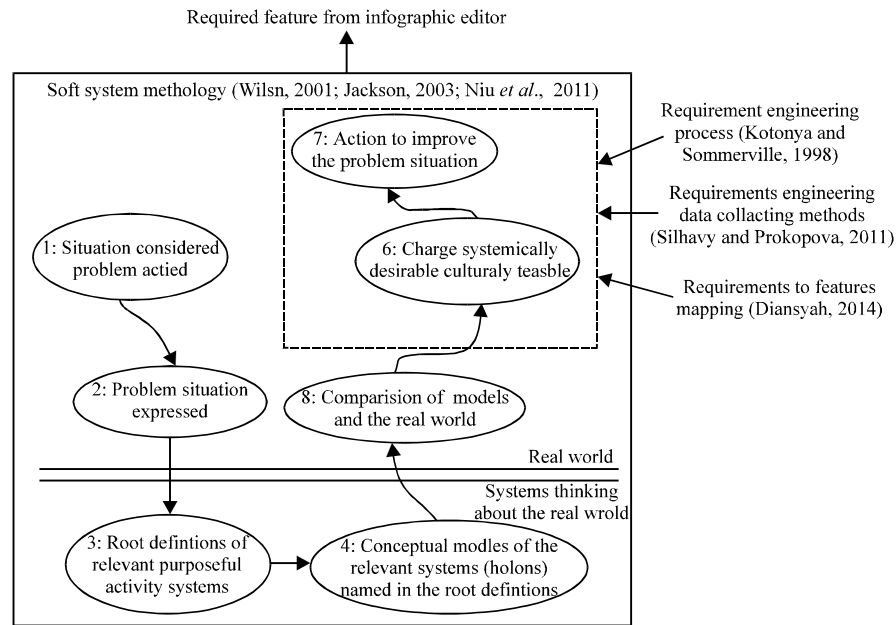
Required feature from infographic editor

Soft system methology (Wilsn, 2001; Jackson, 2003; Niu et al., 2011)

7: Action to improve the problem situation

Requirement engineering process (Kotonya and Sommerville, 1998)

Requirements engineering data collacting methods (Silhavy and Prokopova, 2011)

Requirements to features mapping (Diansyah, 2014)

1: Situation considered problem actied

6: Charge systemically desirable culturaly teasble

2: Problem situation expressed

8: Comparision of models and the real world

Real world

Systems thinking about the real wrold

3: Root defintions of relevant purposeful activity systems

4: Conceptual modles of the relevant systems (holons) named in the root defintions